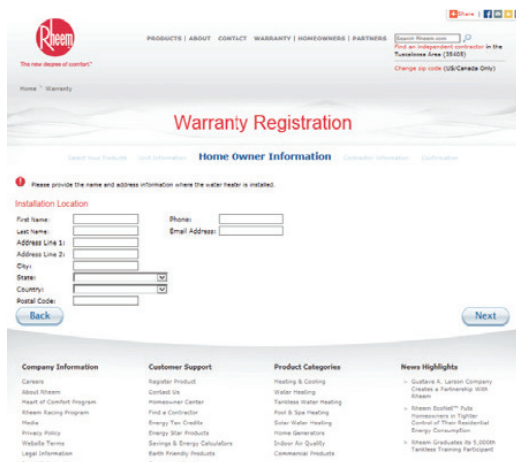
Share | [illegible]

Rheem

The new degree of comfort.

PRODUCTS | ABOUT CONTACT WARRANTY | HOMEOWNERS | PARTNERS

Search Rheem.com

Find an independent contractor in the Tuscaloosa Area (35405)

Change zip code (US/Canada Only)

Home > Warranty

Warranty Registration

Search Your Products   Unit Information   Home Owner Information   Contractor Information   Confirmation

Please provide the name and address information where the water heater is installed.

Installation Location

First Name:
Last Name:
Address Line 1:
Address Line 2:
City:
State:
Country:
Postal Code:

Phone:
Email Address:

Back

Next

Company Information
Careers
About Rheem
Heart of Comfort Program
Rheem Racing Program
Media
Privacy Policy
Website Terms
Legal Information

Customer Support
Register Product
Contact Us
Homeowner Center
Find a Contractor
Energy Tax Credits
Energy Star Products
Savings & Energy Calculators
Earth Friendly Products

Product Categories
Heating & Cooling
Water Heating
Tankless Water Heating
Pool & Spa Heating
Solar Water Heating
Home Generators
Indoor Air Quality
Commercial Products

News Highlights
» Gustave A. Larson Company Creates a Partnership With Rheem
» Rheem EcoSet™ Puts Homeowners in Tighter Control of Their Residential Energy Consumption
» Rheem Graduates its 5,000th Tankless Training Participant